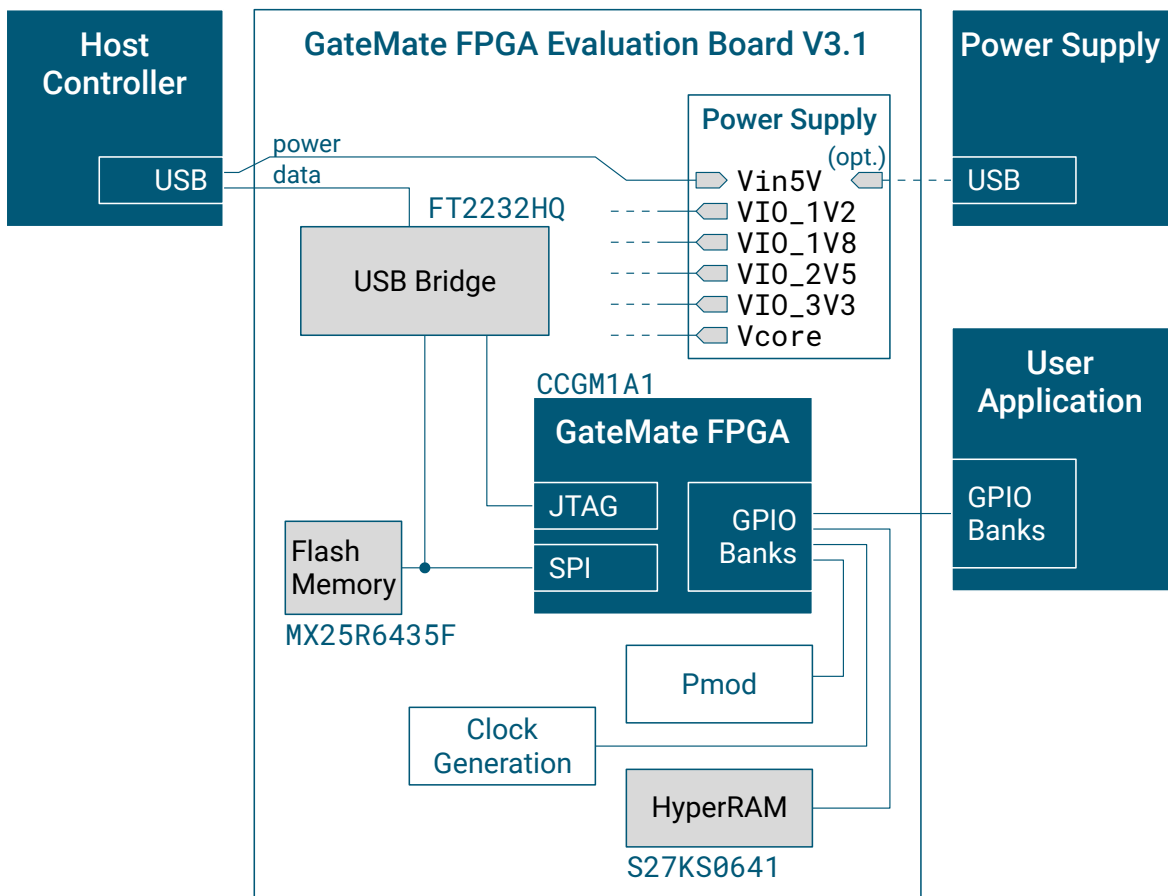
Host Controller

USB

power

data

GateMate FPGA Evaluation Board V3.1

Power Supply

Power Supply

(opt.)

Vin5V

USB

FT2232HQ

VIO_1V2

VIO_1V8

USB Bridge

VIO_2V5

VIO_3V3

Vcore

User Application

CCGM1A1

GateMate FPGA

JTAG

GPIO Banks

GPIO Banks

Flash Memory

SPI

MX25R6435F

Pmod

Clock Generation

HyperRAM

S27KS0641